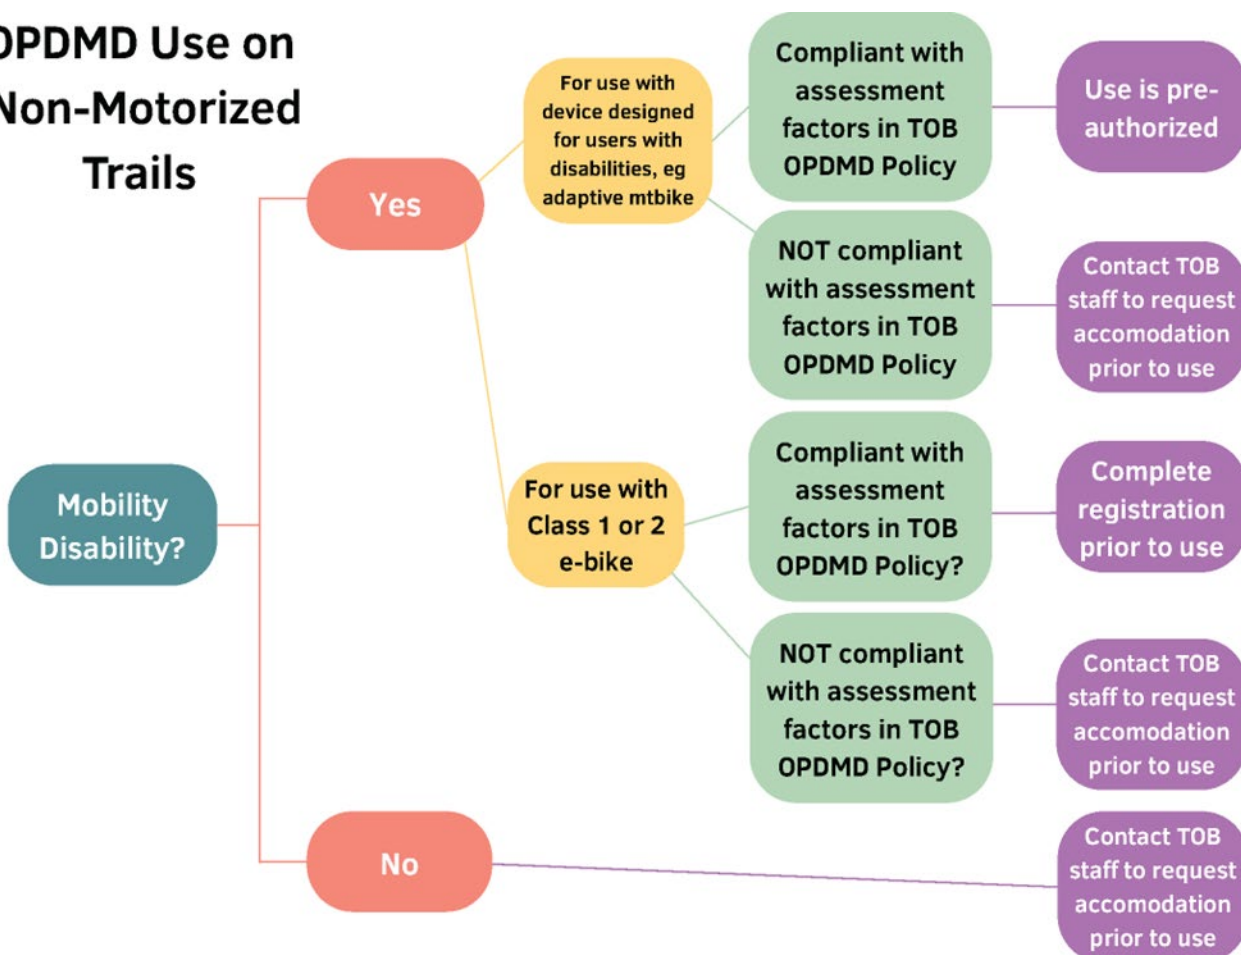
PDMD Use on Non-Motorized Trails

Mobility Disability?

Yes

For use with device designed for users with disabilities, eg adaptive mtbike

Compliant with assessment factors in TOB OPDMD Policy

Use is pre-authorized

NOT compliant with assessment factors in TOB OPDMD Policy

Contact TOB staff to request accomodation prior to use

For use with Class 1 or 2 e-bike

Compliant with assessment factors in TOB OPDMD Policy?

Complete registration prior to use

NOT compliant with assessment factors in TOB OPDMD Policy?

Contact TOB staff to request accomodation prior to use

No

Contact TOB staff to request accomodation prior to use